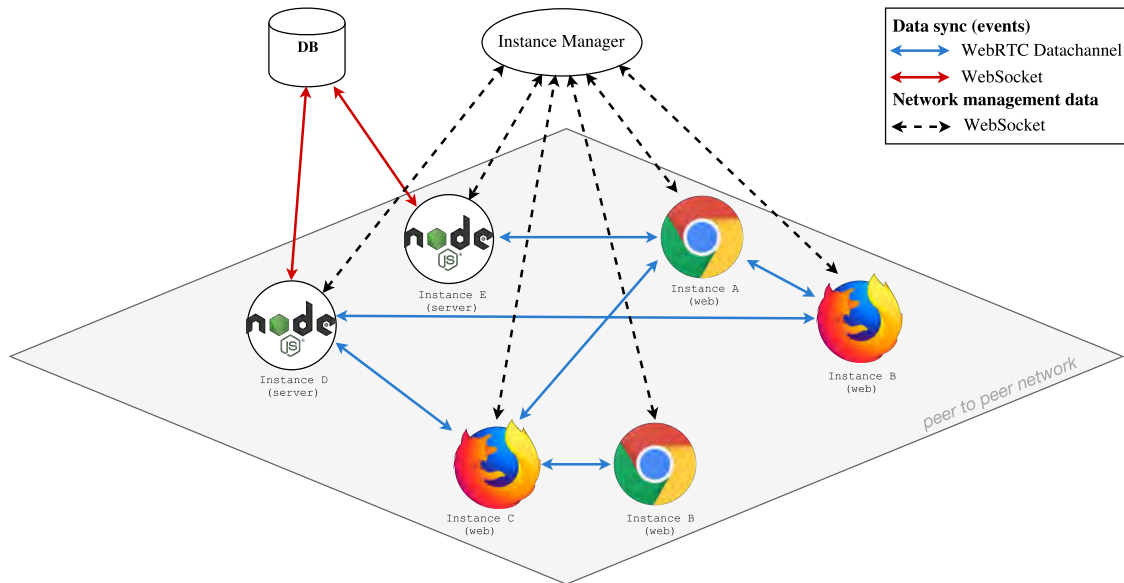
DB

Instance Manager

Data sync (events)
WebRTC Datachannel
WebSocket
Network management data
WebSocket

node JS
Instance E
(server)

Instance A
(web)

node JS
Instance D
(server)

Instance B
(web)

peer to peer network

Instance C
(web)

Instance B
(web)